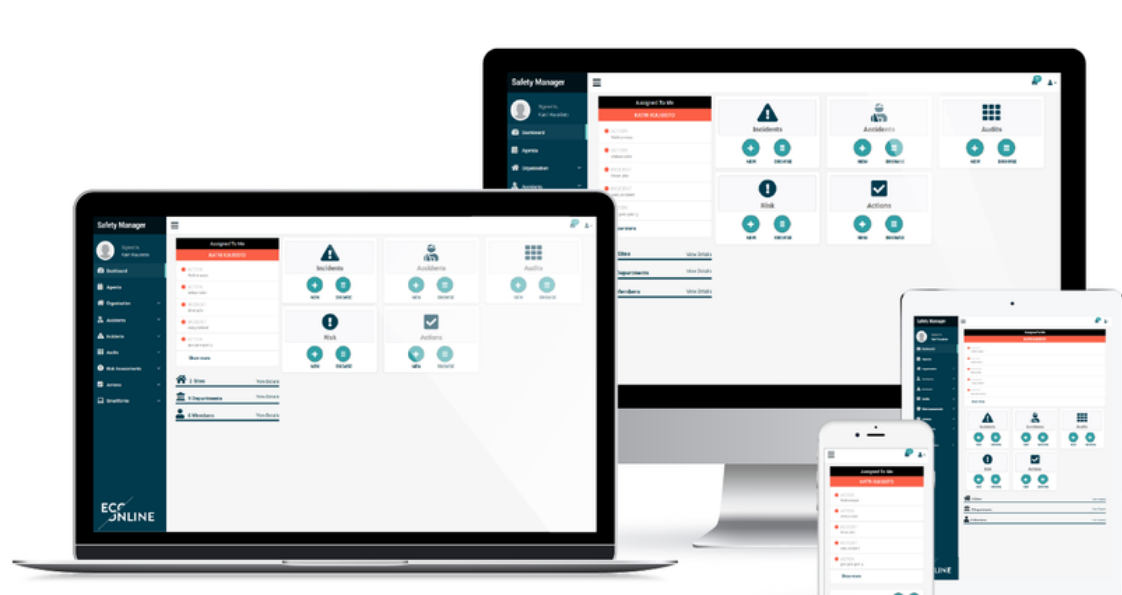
Safety Manager

Signed in
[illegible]

Dashboard
Agenda
Organisation
Accidents

Assigned To Me
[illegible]

Show more

Incidents
NEW BROWSE

Accidents
NEW BROWSE

Audits
NEW BROWSE

Risk
NEW BROWSE

Actions
NEW BROWSE

Sites View Details
Departments View Details
Members View Details

Safety Manager

Signed in
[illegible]

Dashboard
Agenda
Organisation
Accidents
Incidents
Audits
Risk Assessments
Actions
Simplifictions

Assigned To Me
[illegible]

Show more

Incidents
NEW BROWSE

Accidents
NEW BROWSE

Audits
NEW BROWSE

Risk
NEW BROWSE

Actions
NEW BROWSE

2 Sites View Details
9 Departments View Details
4 Members View Details

ECO ONLINE

Assigned To Me
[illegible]

Incidents
Accidents
Audits
Risk
Actions

Sites
Departments
Members

Assigned To Me
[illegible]

Show more

ONLINE